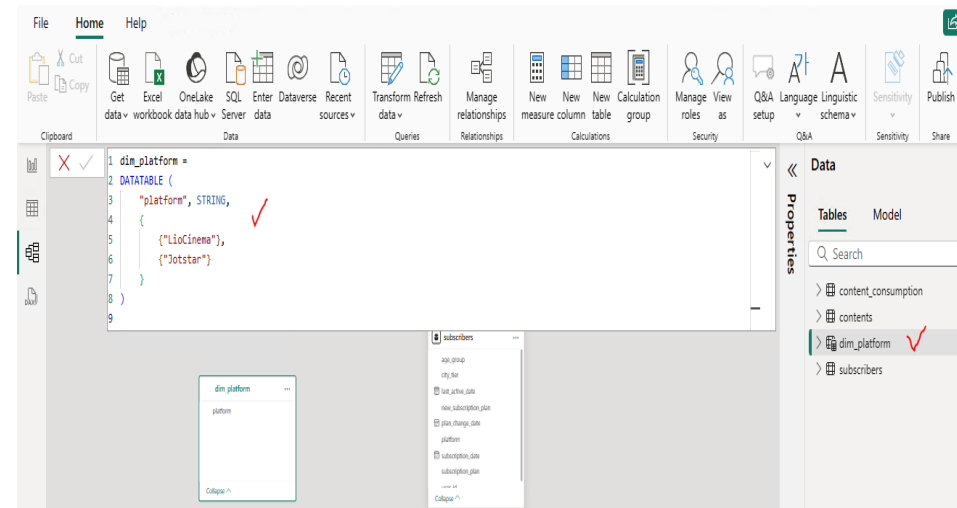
File Home Help

Paste Cut Copy
Clipboard

Get data Excel workbook OneLake data hub SQL Server Enter data Dataverse Recent sources
Data

Transform data Refresh
Queries

Manage relationships
Relationships

New measure New column New table Calculation group
Calculations

Manage roles View as
Security

Q&A setup Language Linguistic schema
Q&A

Sensitivity
Sensitivity

Publish
Share

1 dim_platform =
2 DATATABLE (
3 "platform", STRING,
4 {
5 {"LioCinema"},
6 {"Jotstar"}
7 }
8 )
9

Properties

Data

Tables Model

Search

content_consumption
contents
dim_platform
subscribers

dim_platform
platform
Collapse

subscribers
age_group
city_tier
last_active_date
new_subscription_plan
plan_change_date
platform
subscription_date
subscription_plan
Collapse